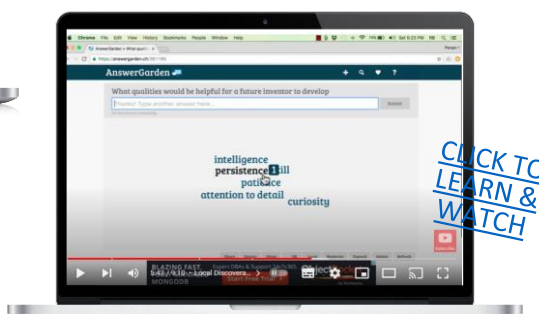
Chrome File Edit View History Bookmarks People Window Help

AnswerGarden

What qualities would be helpful for a future inventor to develop

Thanks! Type another answer here...

Submit

intelligence
persistence
skill
patience
attention to detail
curiosity

CLICK TO LEARN & WATCH

BLAZING FAST MONGODB

5:43 / 9:16 • Local Discoveries

Start Free Trial